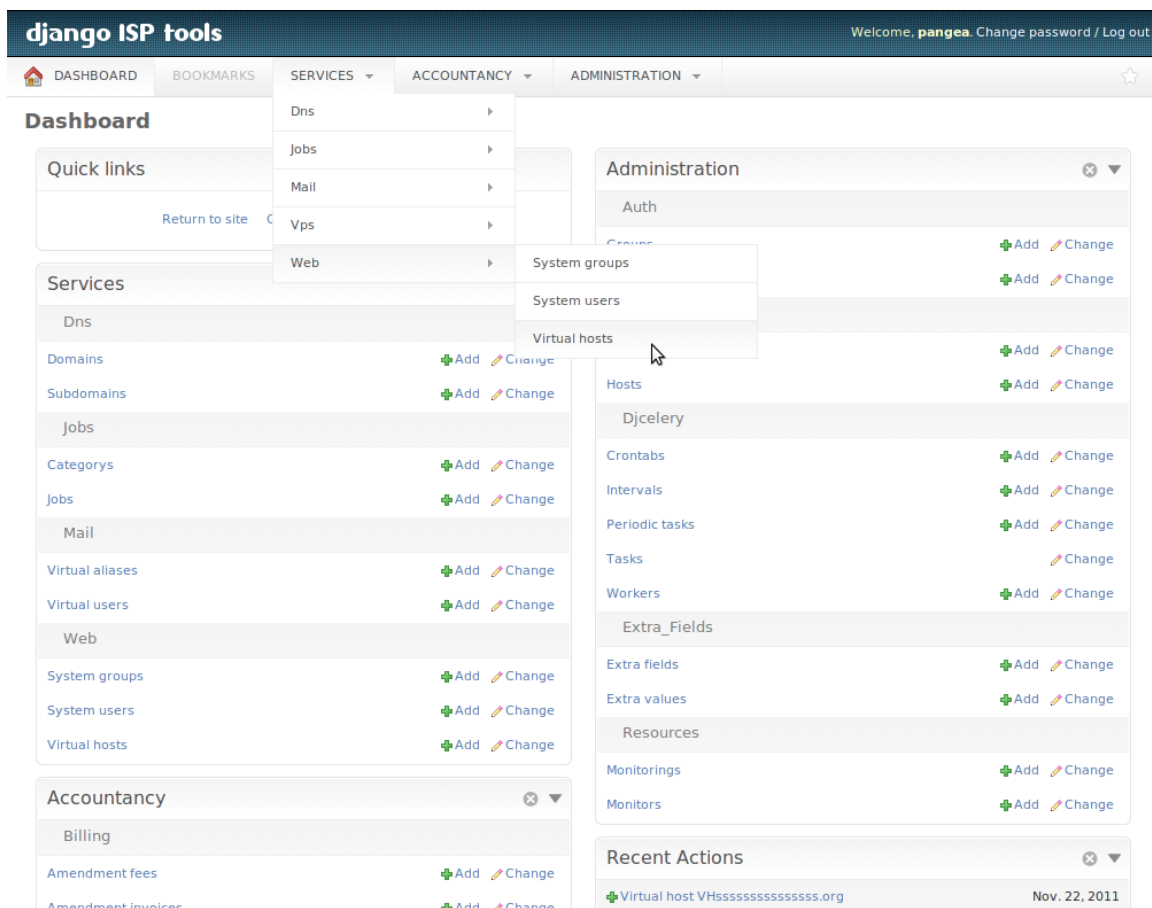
django ISP tools

Welcome, pangea. Change password / Log out

DASHBOARD BOOKMARKS SERVICES ACCOUNTANCY ADMINISTRATION

Dashboard

Dns
Jobs
Mail
Vps
Web

System groups
System users
Virtual hosts

Quick links

Return to site C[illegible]

Services

Dns

Domains Add Change
Subdomains Add Change

Jobs

Categorys Add Change
Jobs Add Change

Mail

Virtual aliases Add Change
Virtual users Add Change

Web

System groups Add Change
System users Add Change
Virtual hosts Add Change

Accountancy

Billing

Amendment fees Add Change
Amendment invoices Add Change

Administration

Auth

Groups Add Change
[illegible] Add Change
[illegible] Add Change
Hosts Add Change

Djcelery

Crontabs Add Change
Intervals Add Change
Periodic tasks Add Change
Tasks Change
Workers Add Change

Extra_Fields

Extra fields Add Change
Extra values Add Change

Resources

Monitorings Add Change
Monitors Add Change

Recent Actions

Virtual host VHsssssssssssssss.org Nov. 22, 2011